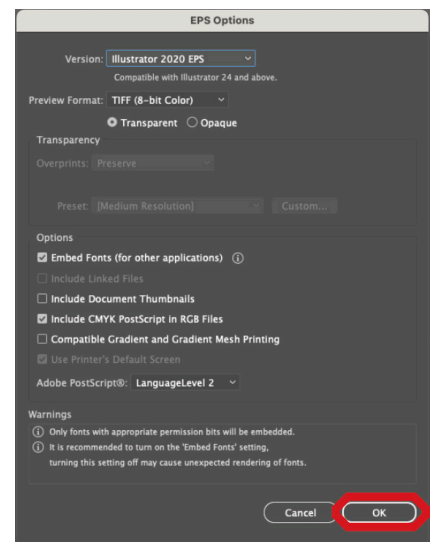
EPS Options

Version: Illustrator 2020 EPS

Compatible with Illustrator 24 and above.

Preview Format: TIFF (8-bit Color)

Transparent Opaque

Transparency

Overprints: Preserve

Preset: [Medium Resolution]

Custom...

Options

Embed Fonts (for other applications) ⓘ

Include Linked Files

Include Document Thumbnails

Include CMYK PostScript in RGB Files

Compatible Gradient and Gradient Mesh Printing

Use Printer's Default Screen

Adobe PostScript®: LanguageLevel 2

Warnings

ⓘ Only fonts with appropriate permission bits will be embedded.

ⓘ It is recommended to turn on the 'Embed Fonts' setting, turning this setting off may cause unexpected rendering of fonts.

Cancel

OK